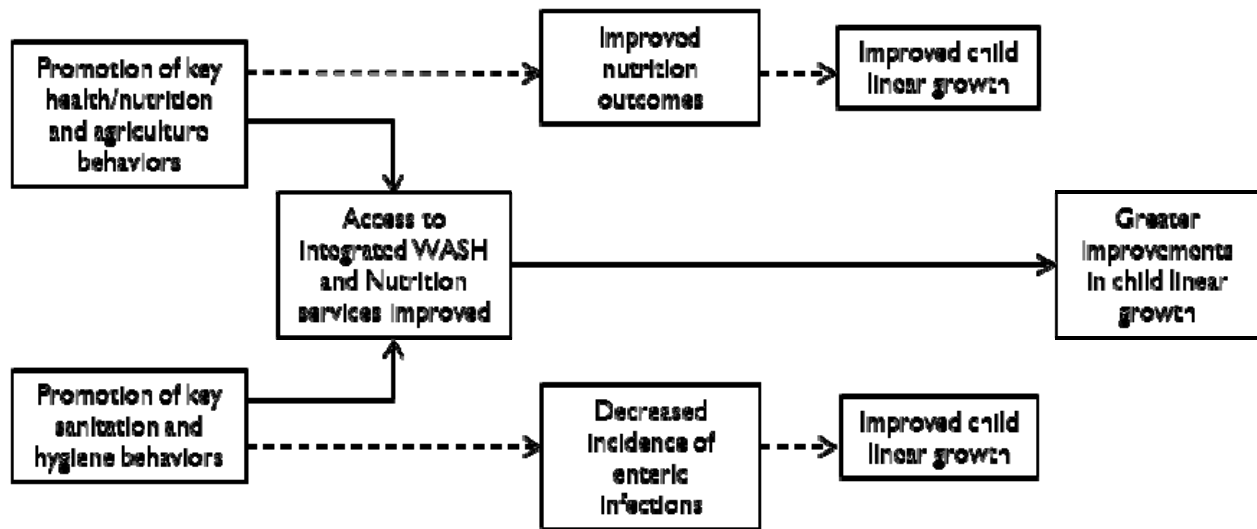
Promotion of key health/nutrition and agriculture behaviors

Improved nutrition outcomes

Improved child linear growth

Access to integrated WASH and Nutrition services improved

Greater improvements in child linear growth

Promotion of key sanitation and hygiene behaviors

Decreased incidence of enteric infections

Improved child linear growth